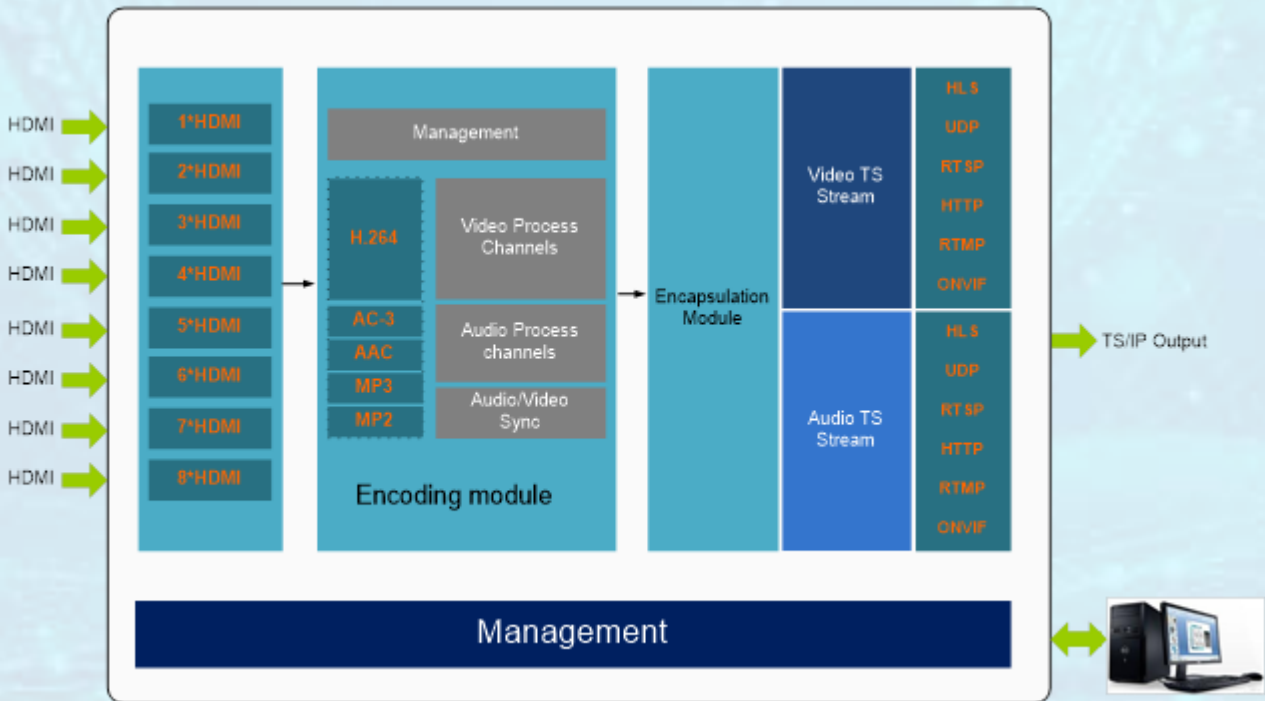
HDMI
HDMI
HDMI
HDMI
HDMI
HDMI
HDMI
HDMI

1*HDMI
2*HDMI
3*HDMI
4*HDMI
5*HDMI
6*HDMI
7*HDMI
8*HDMI

Management

H.264
AC-3
AAC
MP3
MP2

Video Process Channels

Audio Process channels

Audio/Video Sync

Encoding module

Encapsulation Module

Video TS Stream

HLS
UDP
RTSP
HTTP
RTMP
ONVIF

Audio TS Stream

HLS
UDP
RTSP
HTTP
RTMP
ONVIF

TS/IP Output

Management